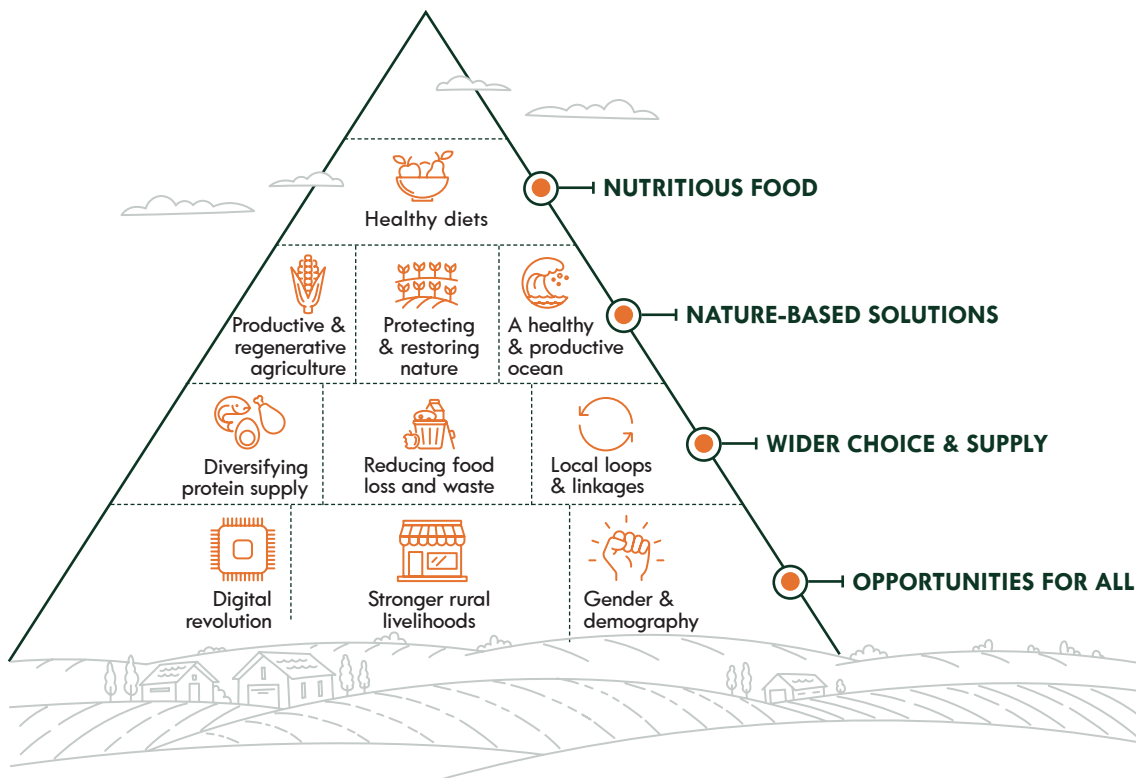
Healthy diets

NUTRITIOUS FOOD

Productive & regenerative agriculture

Protecting & restoring nature

A healthy & productive ocean

NATURE-BASED SOLUTIONS

Diversifying protein supply

Reducing food loss and waste

Local loops & linkages

WIDER CHOICE & SUPPLY

Digital revolution

Stronger rural livelihoods

Gender & demography

OPPORTUNITIES FOR ALL